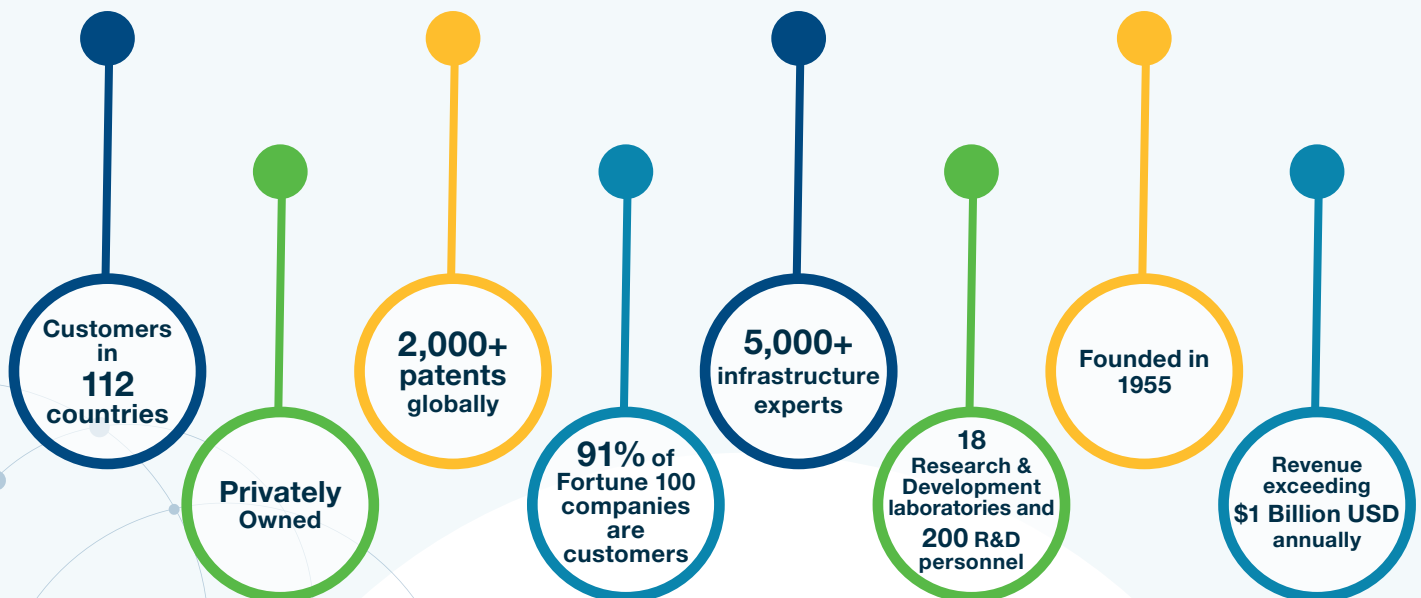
Customers in 112 countries

Privately Owned

2,000+ patents globally

91% of Fortune 100 companies are customers

5,000+ infrastructure experts

18 Research & Development laboratories and 200 R&D personnel

Founded in 1955

Revenue exceeding $1 Billion USD annually